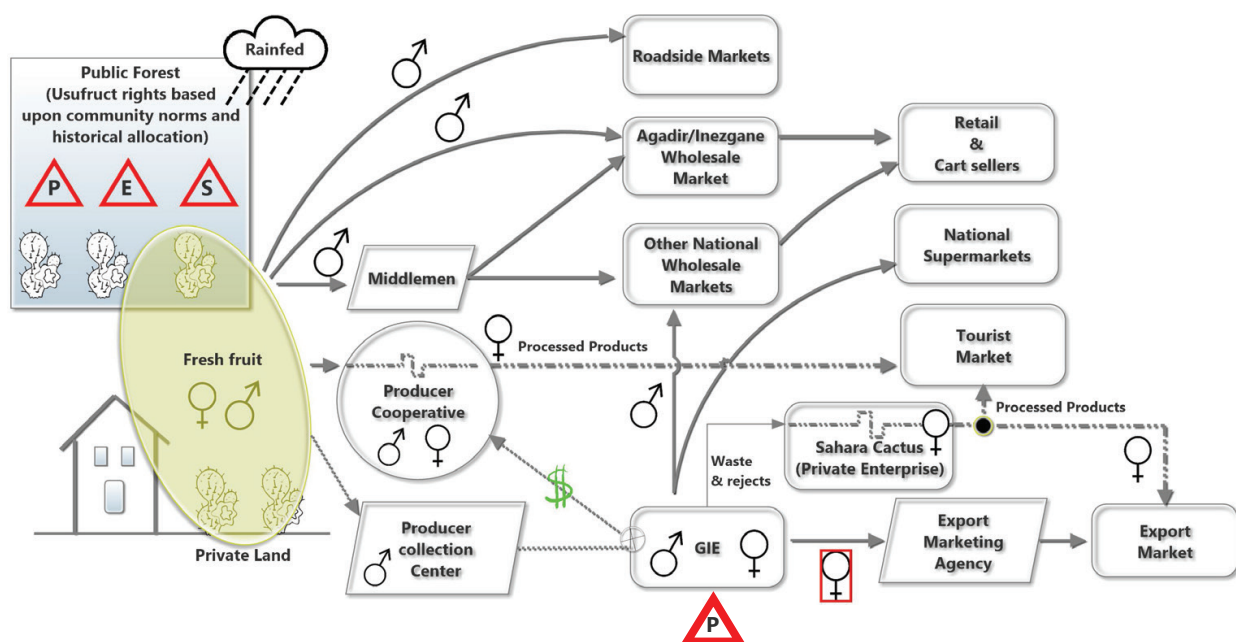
Rainfed

Public Forest (Usufruct rights based upon community norms and historical allocation)

P E S

♂

Roadside Markets

♂

Agadir/Inezgane Wholesale Market

Retail & Cart sellers

♂

Middlemen

Other National Wholesale Markets

National Supermarkets

Fresh fruit

♀ ♂

♀ Processed Products

Producer Cooperative

♂ ♀

Tourist Market

♂

Processed Products

Waste & rejects

Sahara Cactus (Private Enterprise) ♀

♀

$

Private Land

Producer collection Center ♂

♂ GIE ♀

Export Marketing Agency

Export Market

♀

P